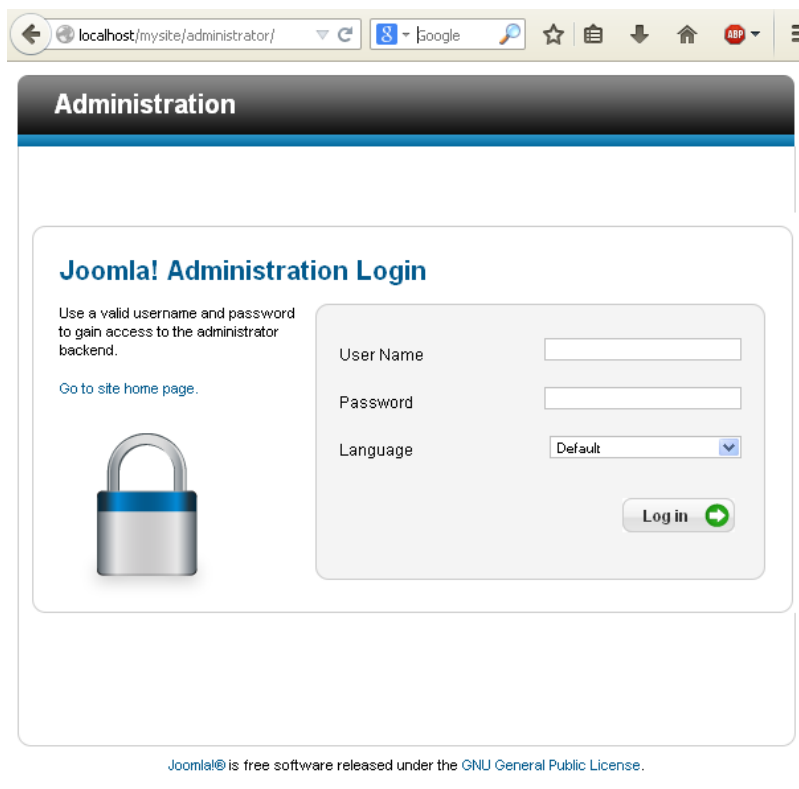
localhost/mysite/administrator/

Google

ABP

Administration

Joomla! Administration Login

Use a valid username and password to gain access to the administrator backend.

Go to site home page.

User Name

Password

Language

Default

Log in

Joomla!® is free software released under the GNU General Public License.